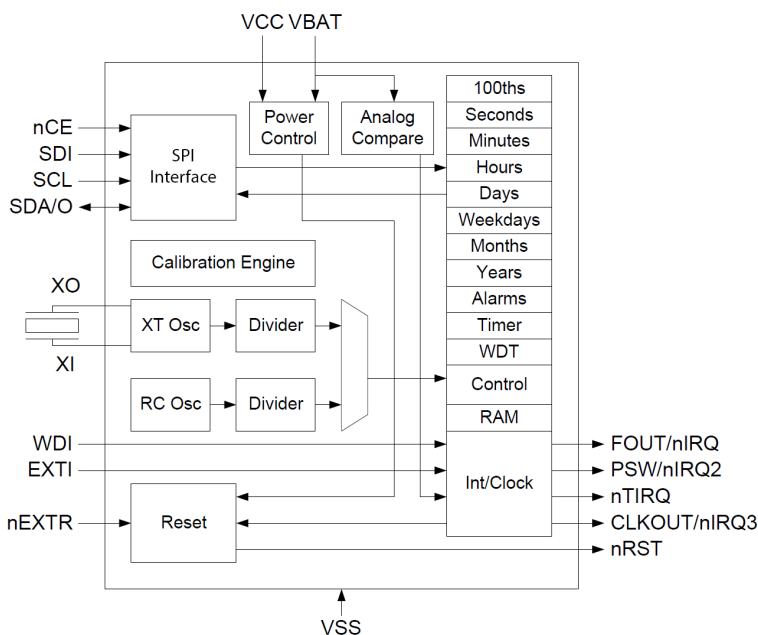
VCC VBAT

Power Control

Analog Compare

nCE
SDI
SCL
SDA/O

SPI Interface

Calibration Engine

XO

XT Osc
Divider

XI

RC Osc
Divider

WDI
EXTI

Reset

nEXTR

| 100ths |
|---|
| Seconds |
| Minutes |
| Hours |
| Days |
| Weekdays |
| Months |
| Years |
| Alarms |
| Timer |
| WDT |
| Control |
| RAM |

Int/Clock

FOUT/nIRQ
PSW/nIRQ2
nTIRQ
CLKOUT/nIRQ3
nRST

VSS